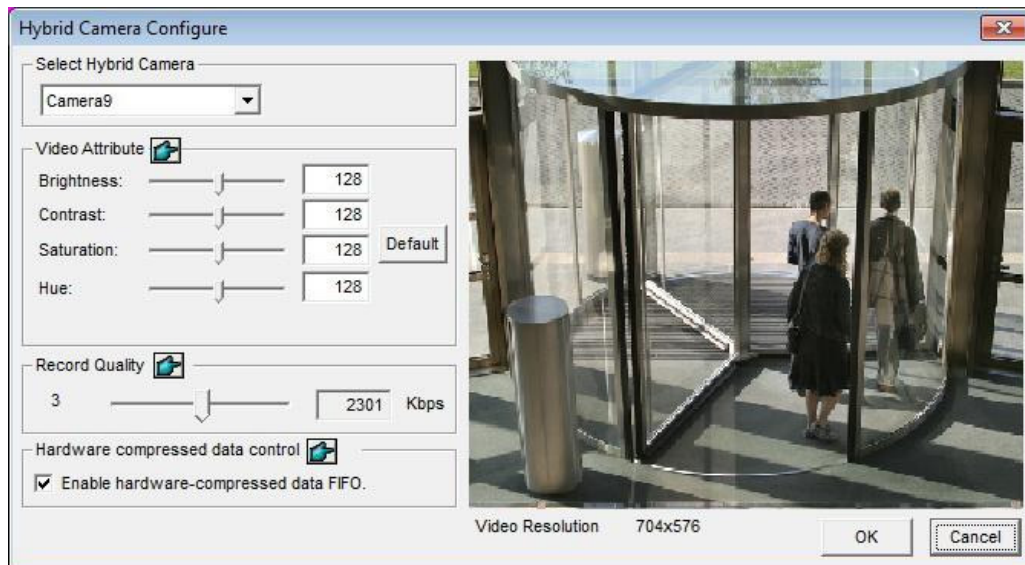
Hybrid Camera Configure

Select Hybrid Camera

Camera9

Video Attribute

Brightness: 128

Contrast: 128

Saturation: 128

Hue: 128

Default

Record Quality

3 2301 Kbps

Hardware compressed data control

☑ Enable hardware-compressed data FIFO.

Video Resolution 704x576

OK

Cancel